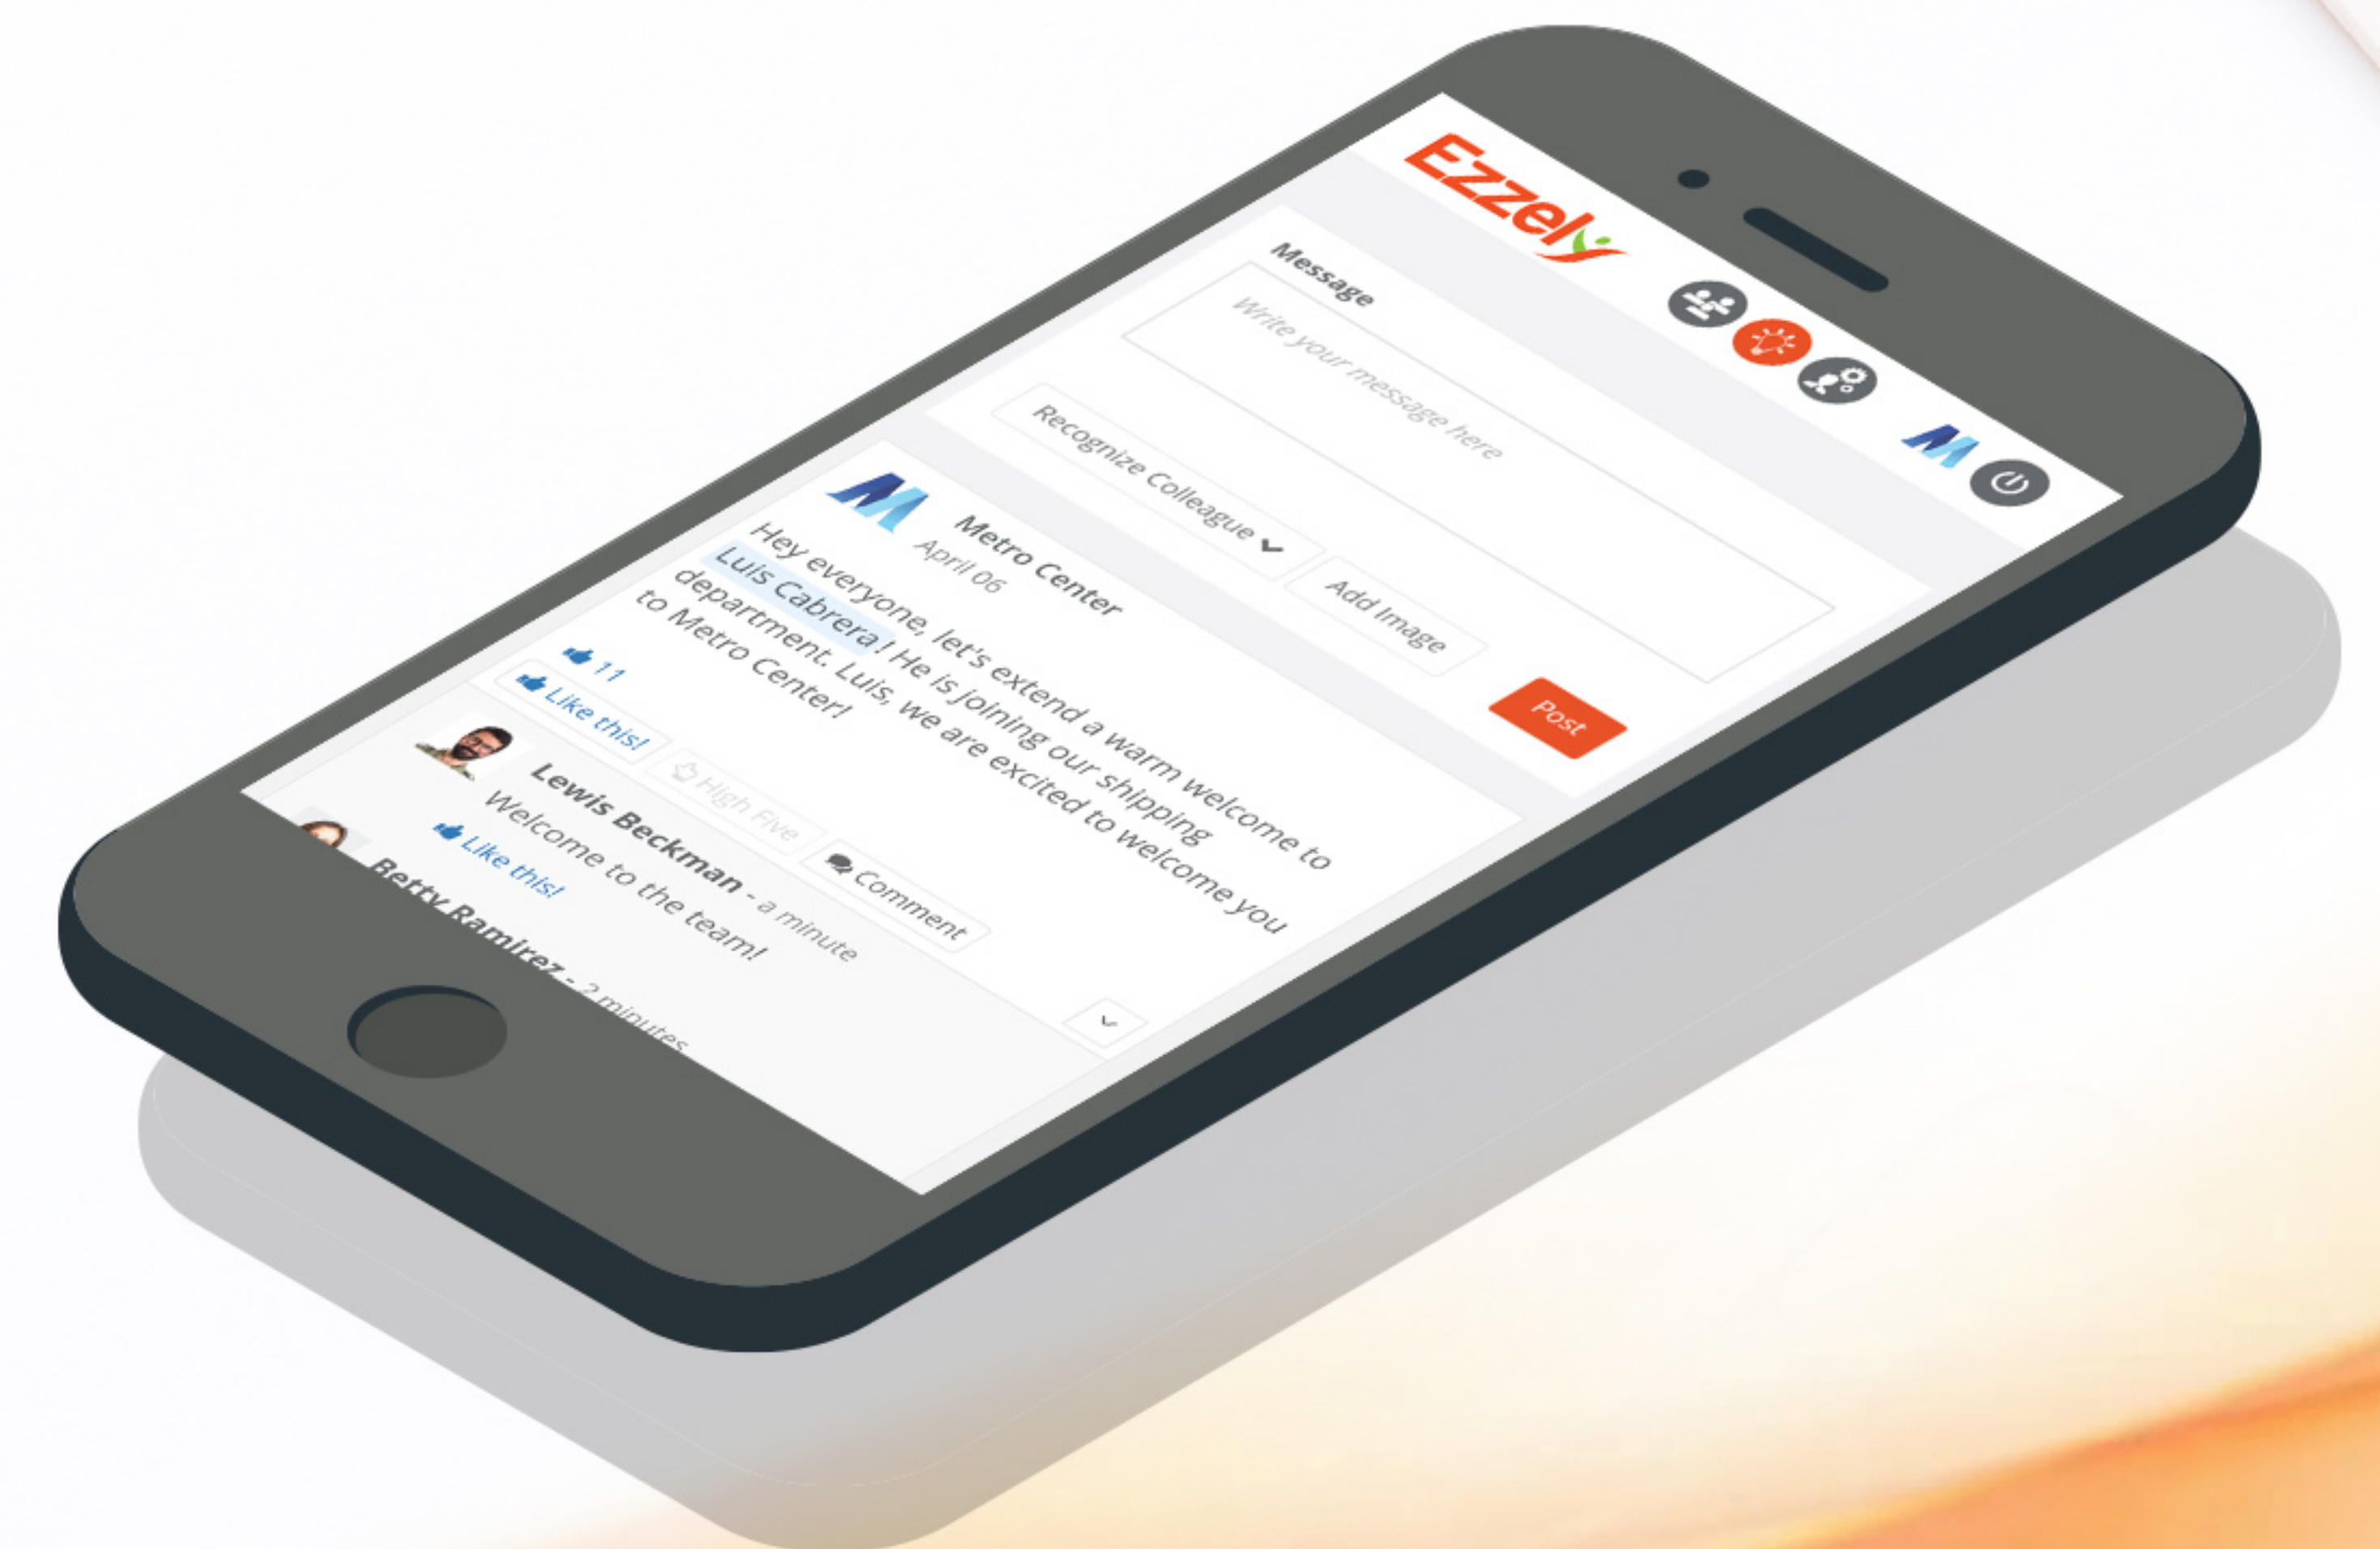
Ezzely

Message

Write your message here

Recognize Colleague

Add Image

Post

Metro Center
April 06

Hey everyone, let's extend a warm welcome to Luis Cabrera! He is joining our shipping department. Luis, we are excited to welcome you to Metro Center!

11

Like this!

High Five

Comment

Lewis Beckman - a minute
Welcome to the team!

Like this!

Betty Ramirez - 2 minutes